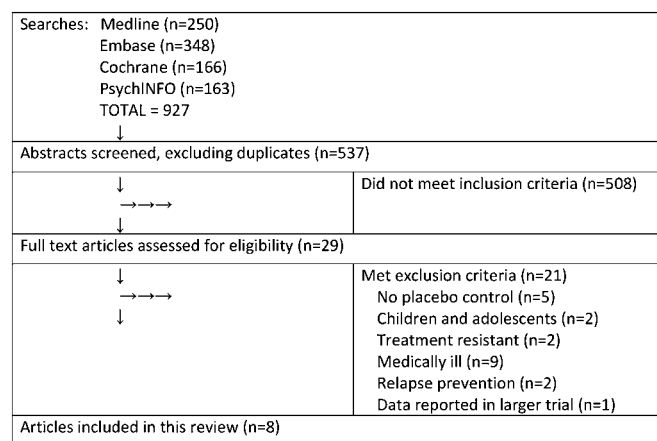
Searches: Medline (n=250)
Embase (n=348)
Cochrane (n=166)
PsychINFO (n=163)
TOTAL = 927
↓

Abstracts screened, excluding duplicates (n=537)

↓
→→→
↓

Did not meet inclusion criteria (n=508)

Full text articles assessed for eligibility (n=29)

↓
→→→
↓

Met exclusion criteria (n=21)
No placebo control (n=5)
Children and adolescents (n=2)
Treatment resistant (n=2)
Medically ill (n=9)
Relapse prevention (n=2)
Data reported in larger trial (n=1)

Articles included in this review (n=8)